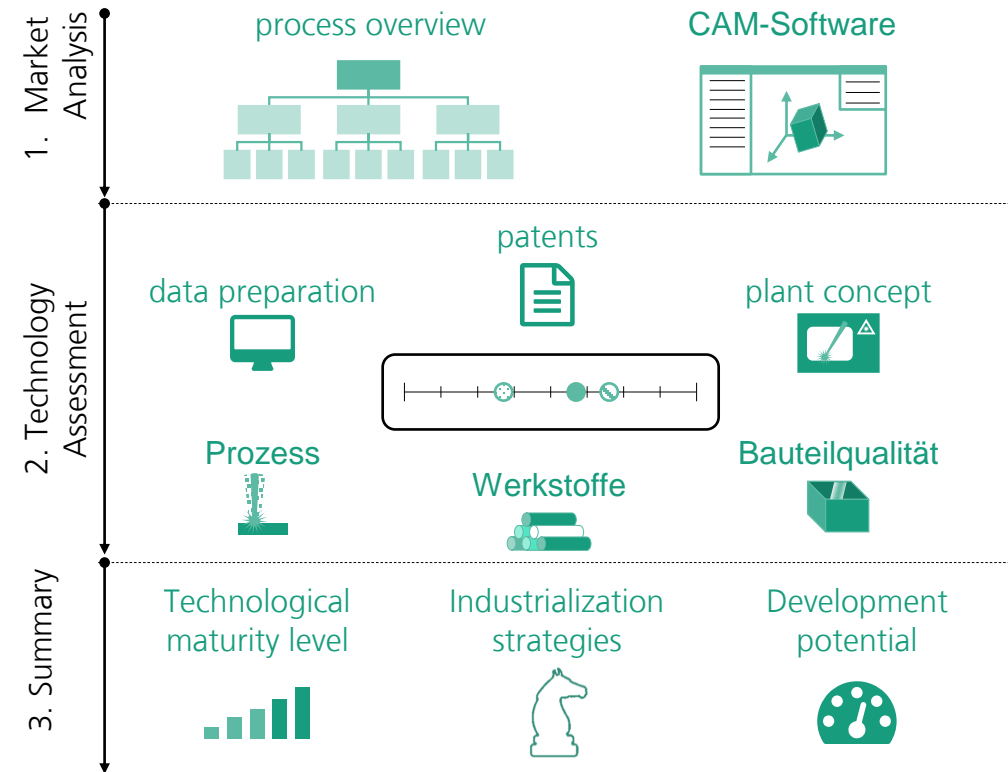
1. Market Analysis

process overview

CAM-Software

2. Technology Assessment

patents

data preparation

plant concept

Prozess

Werkstoffe

Bauteilqualität

3. Summary

Technological maturity level

Industrialization strategies

Development potential